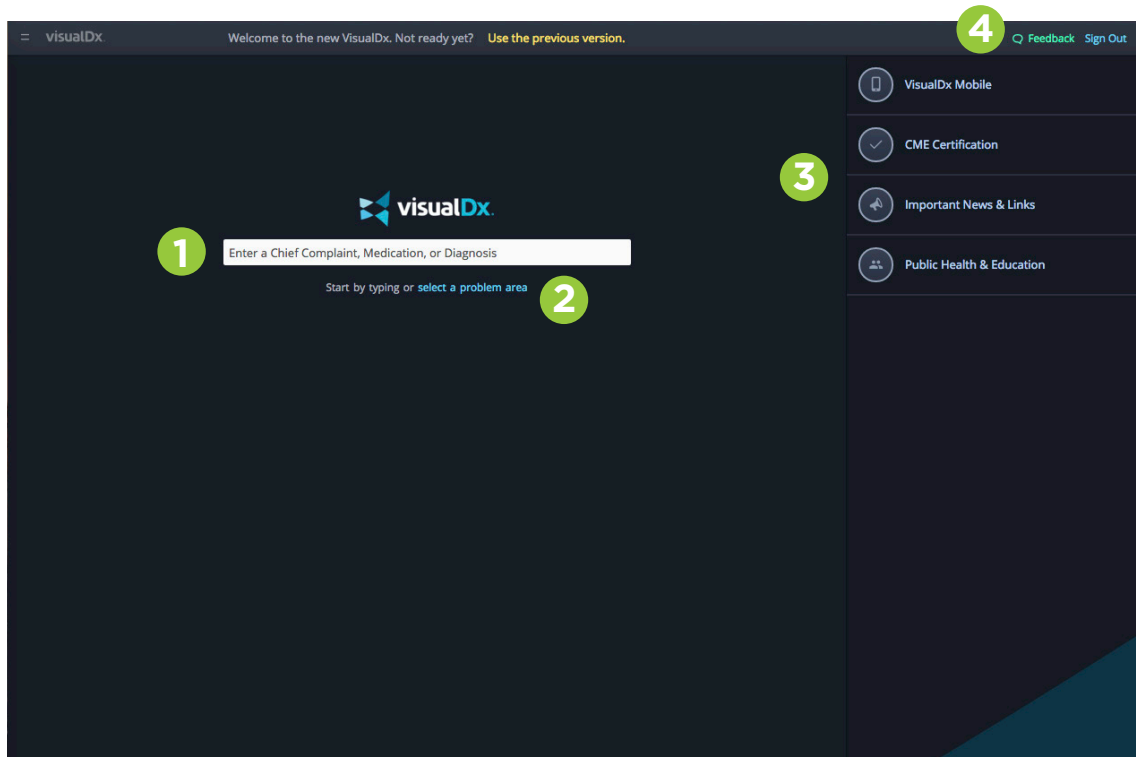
visualDx Welcome to the new VisualDx. Not ready yet? Use the previous version.

4 Feedback Sign Out

VisualDx Mobile

CME Certification

3

Important News & Links

Public Health & Education

visualDx.

1

Enter a Chief Complaint, Medication, or Diagnosis

Start by typing or select a problem area 2